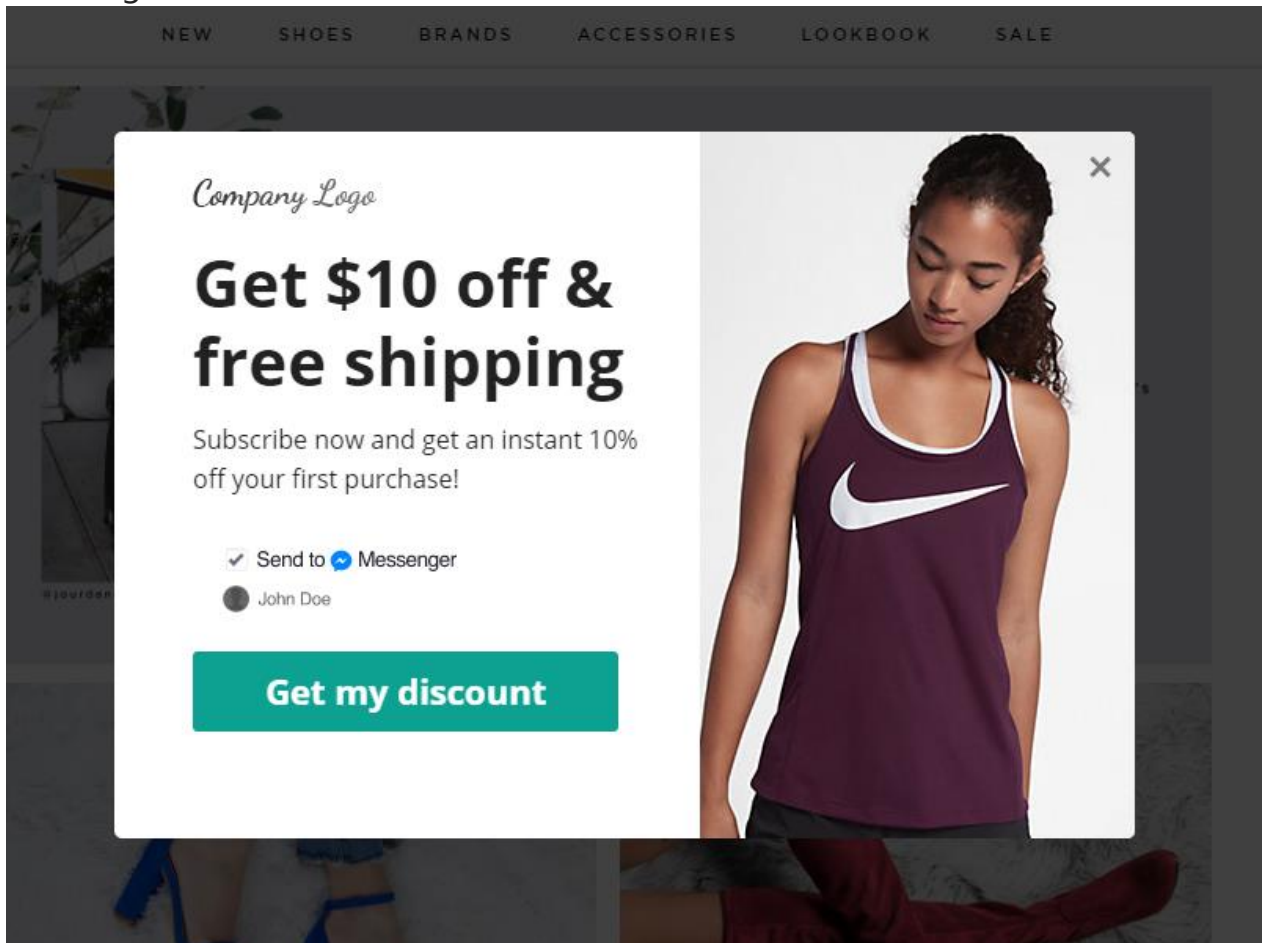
NEW SHOES BRANDS ACCESSORIES LOOKBOOK SALE

Company Logo

Get $10 off & free shipping

Subscribe now and get an instant 10% off your first purchase!

Send to Messenger

John Doe

Get my discount

×

@jourdan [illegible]